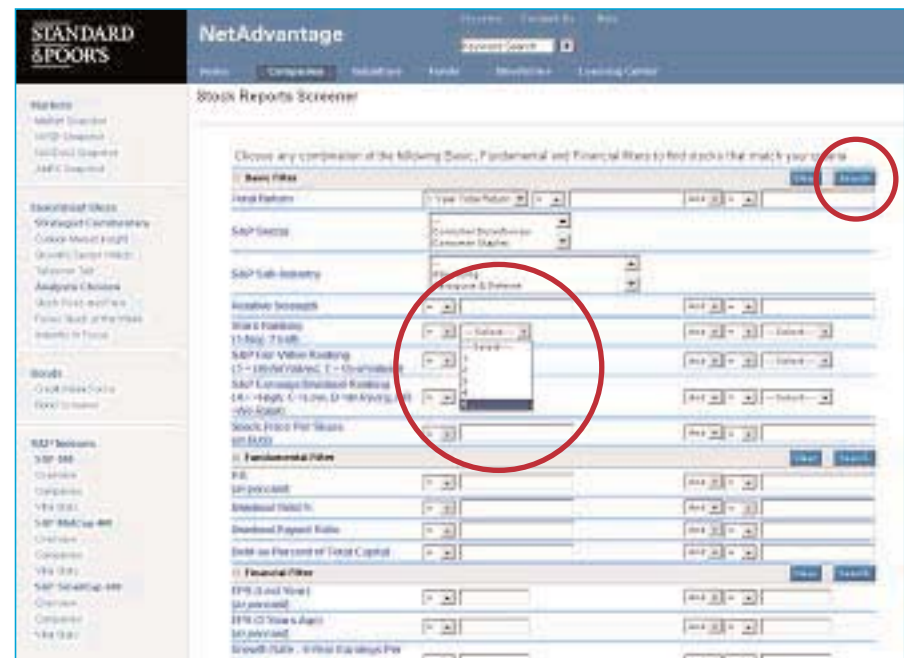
STANDARD & POOR'S

NetAdvantage

Home Companies Industries Funds Watchlists Learning Center

Keyword Search

Markets

Stock Reports Screener

Choose any combination of the following Basic, Fundamental and Financial filters to find stocks that match your criteria

Basic Filter

Clear Search

Total Return

1 Year Total Return

and

S&P Sector

Consumer Discretionary
Consumer Staples

S&P Sub-Industry

Aerospace & Defense

Relative Strength

and

Stars Ranking

-- Select --

and

-- Select --

S&P Fair Value Ranking

and

-- Select --

S&P Earnings/Dividend Ranking

and

-- Select --

Stock Price Per Share

and

Fundamental Filter

Clear Search

P/E

and

Dividend Yield %

and

Dividend Payout Ratio

and

Debt as Percent of Total Capital

and

Financial Filter

Clear Search

and

and

S&P 500

Overview

Companies

S&P MidCap 400

Overview

Companies

S&P SmallCap 600

Overview

Companies

Bonds

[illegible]